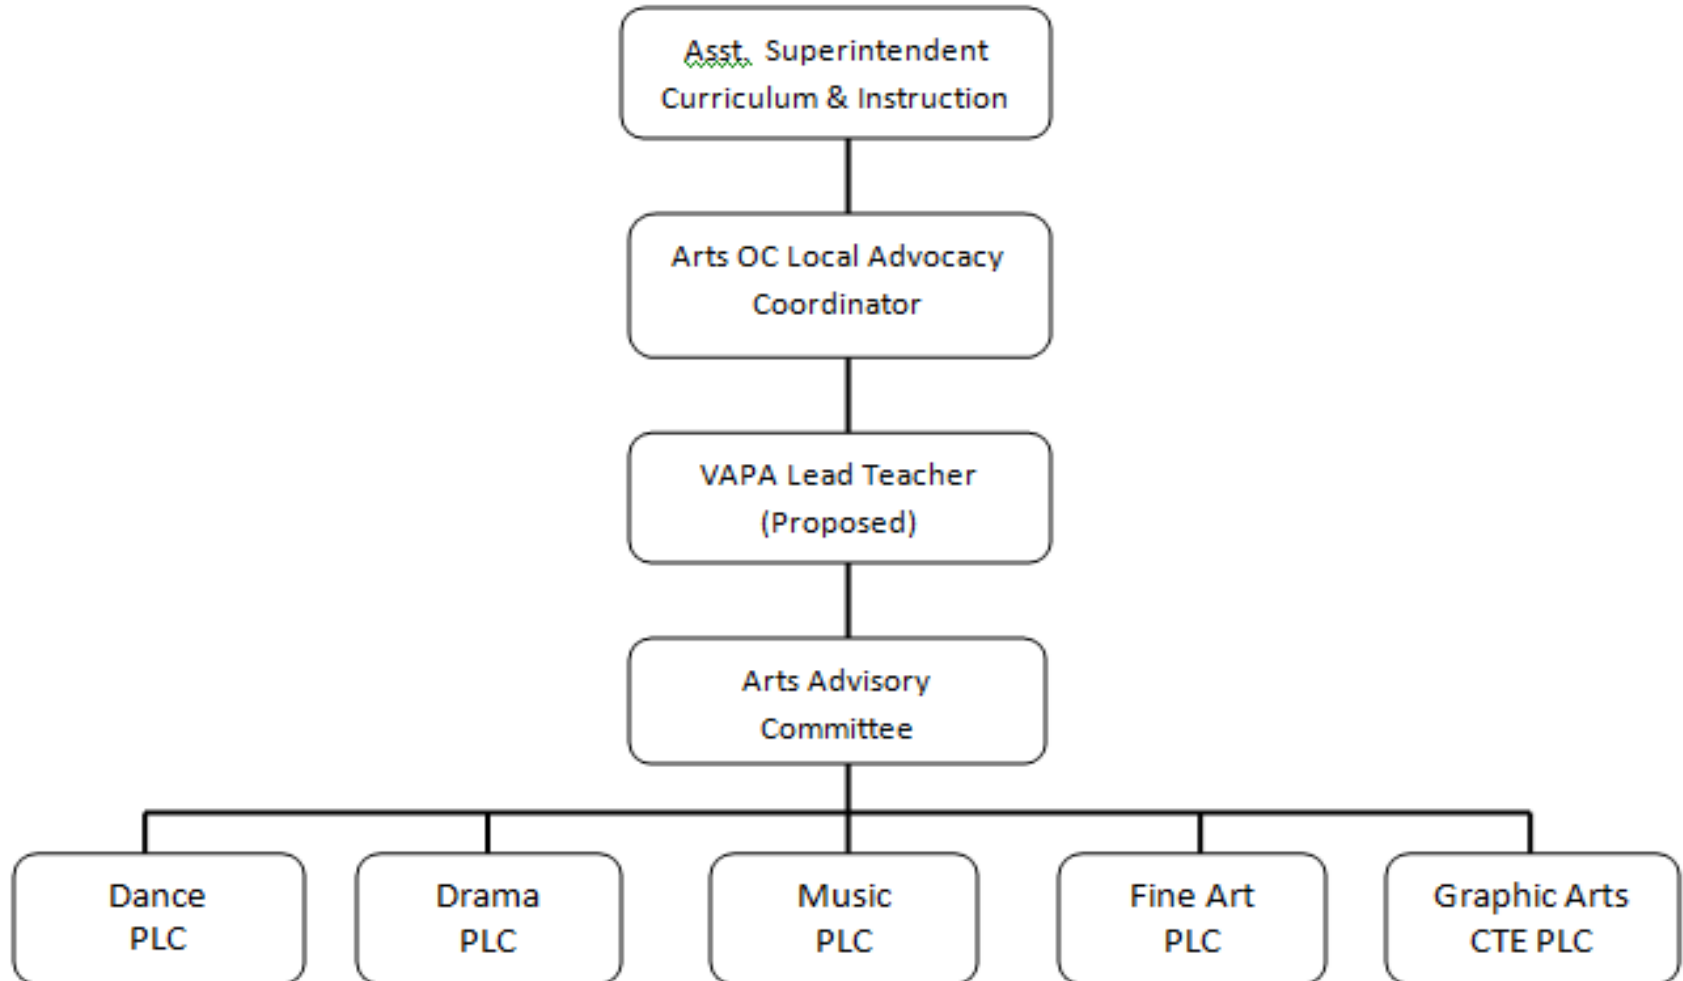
Asst. Superintendent
Curriculum & Instruction

Arts OC Local Advocacy
Coordinator

VAPA Lead Teacher
(Proposed)

Arts Advisory
Committee

Dance
PLC

Drama
PLC

Music
PLC

Fine Art
PLC

Graphic Arts
CTE PLC